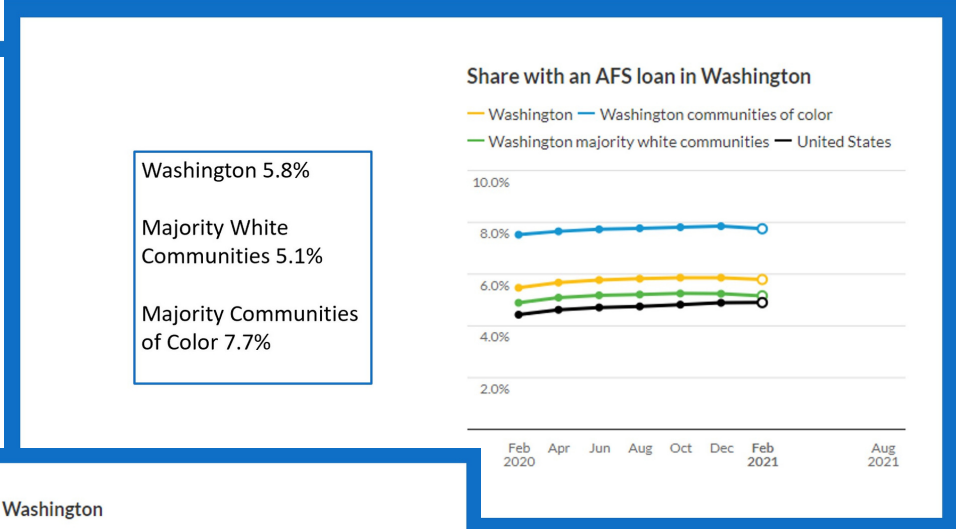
Washington 5.8%

Majority White Communities 5.1%

Majority Communities of Color 7.7%

Share with an AFS loan in Washington

Washington Washington communities of color
Washington majority white communities United States

10.0%
8.0%
6.0%
4.0%
2.0%

Feb 2020 Apr Jun Aug Oct Dec Feb 2021 Aug 2021

Washington